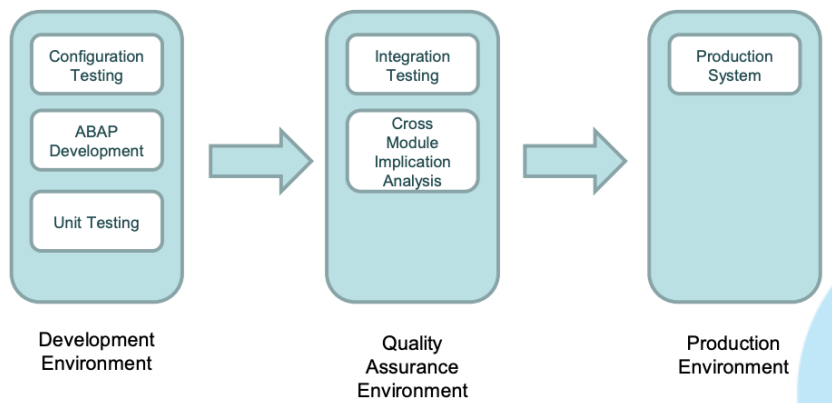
Configuration Testing

ABAP Development

Unit Testing

Development Environment

Integration Testing

Cross Module Implication Analysis

Quality Assurance Environment

Production System

Production Environment